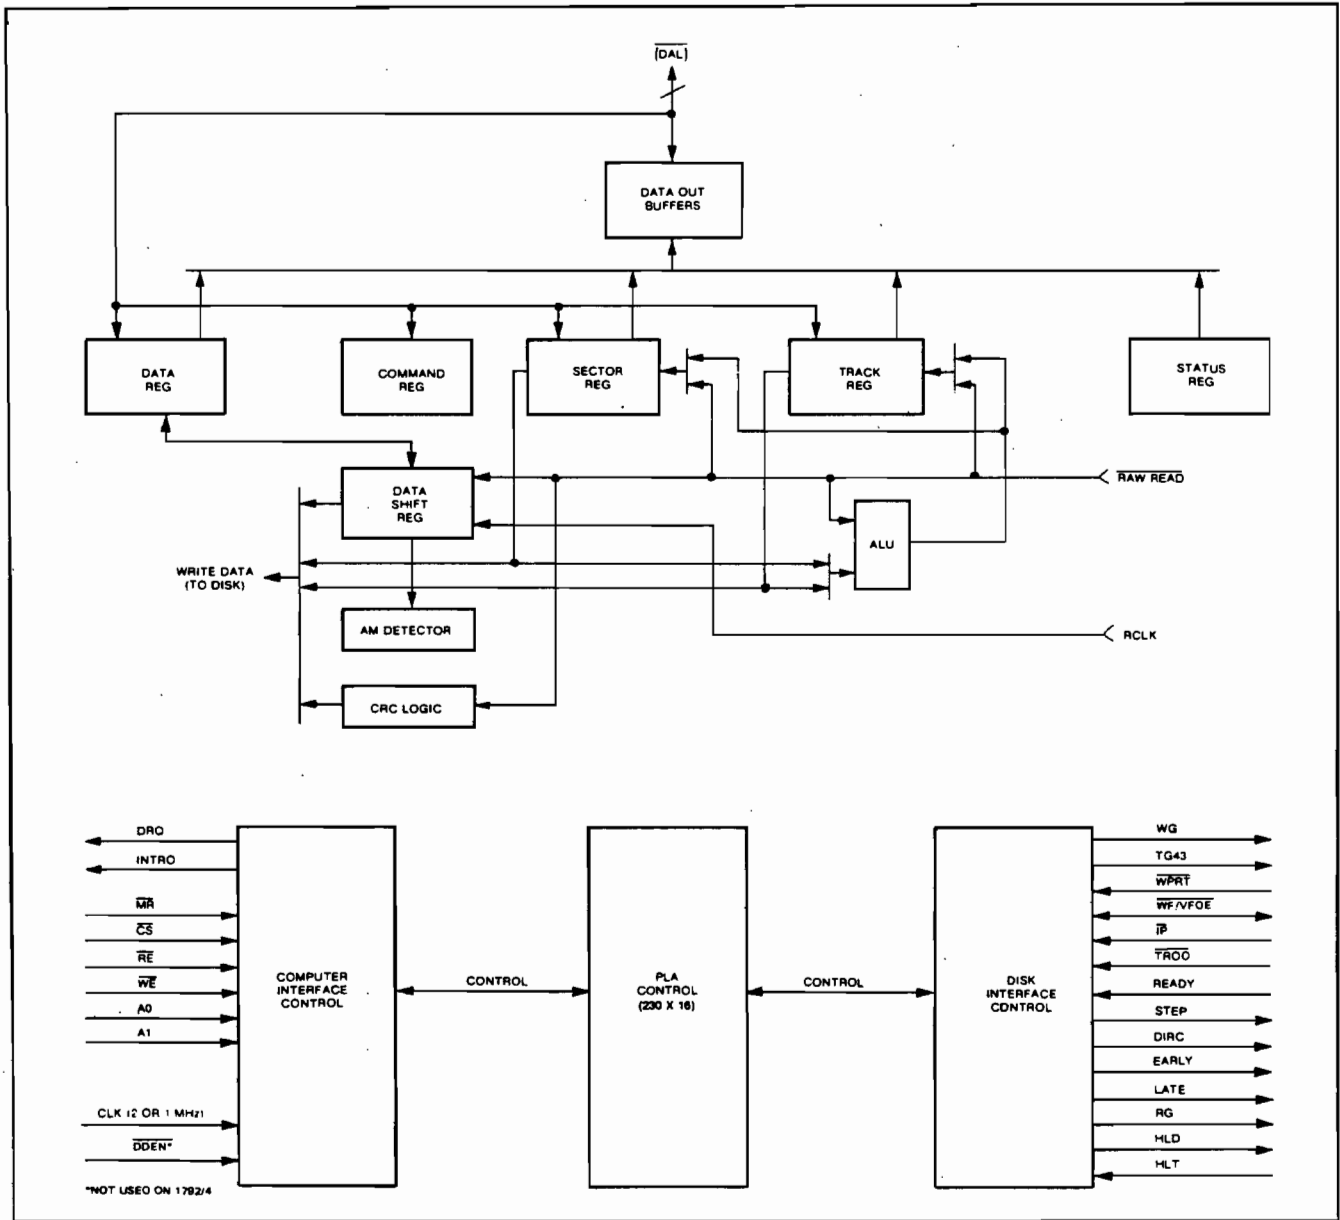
$\overline{(DAL)}$

DATA OUT BUFFERS

DATA REG

COMMAND REG

SECTOR REG

TRACK REG

STATUS REG

DATA SHIFT REG

$\overline{RAW\ READ}$

ALU

WRITE DATA (TO DISK)

AM DETECTOR

RCLK

CRC LOGIC

DRQ

INTRQ

$\overline{MR}$

$\overline{CS}$

$\overline{RE}$

$\overline{WE}$

A0

A1

CLK (2 OR 1 MHz)

$\overline{DDEN}$*

*NOT USED ON 1792/4

COMPUTER INTERFACE CONTROL

CONTROL

PLA CONTROL (230 X 16)

CONTROL

DISK INTERFACE CONTROL

WG

TG43

$\overline{WPRT}$

$\overline{WF/VFOE}$

$\overline{IP}$

$\overline{TR00}$

READY

STEP

DIRC

EARLY

LATE

RG

HLD

HLT